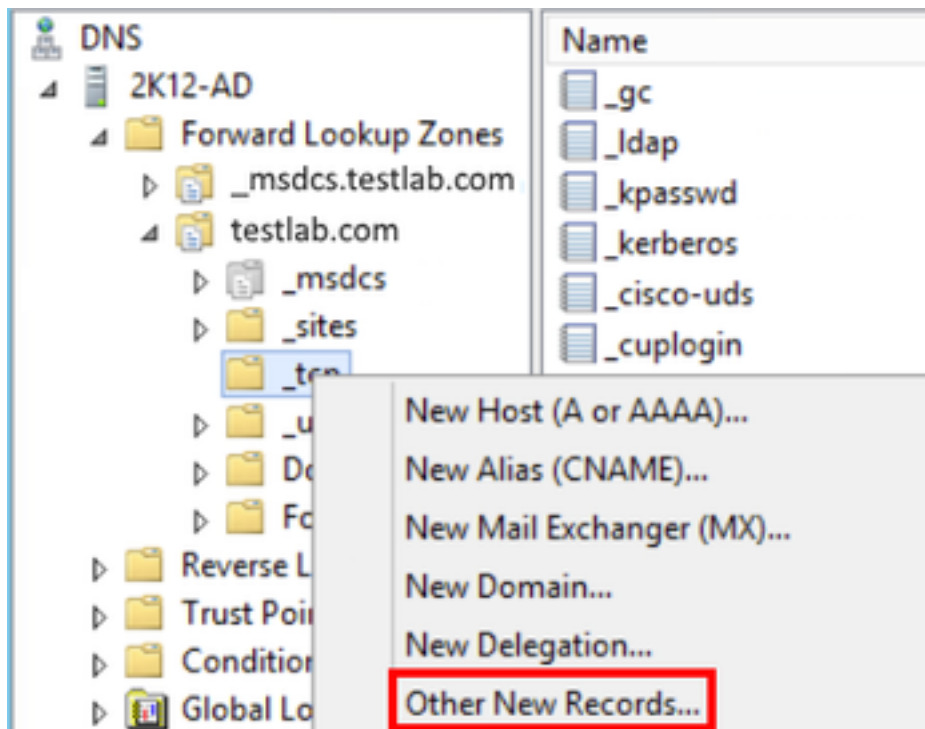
DNS
2K12-AD
Forward Lookup Zones
_msdcs.testlab.com
testlab.com
_msdcs
_sites
_tcp
_u
Do
Fo
Reverse L
Trust Poi
Condition
Global Lo

Name
_gc
_ldap
_kpasswd
_kerberos
_cisco-uds
_cuplogin

New Host (A or AAAA)...
New Alias (CNAME)...
New Mail Exchanger (MX)...
New Domain...
New Delegation...
Other New Records...